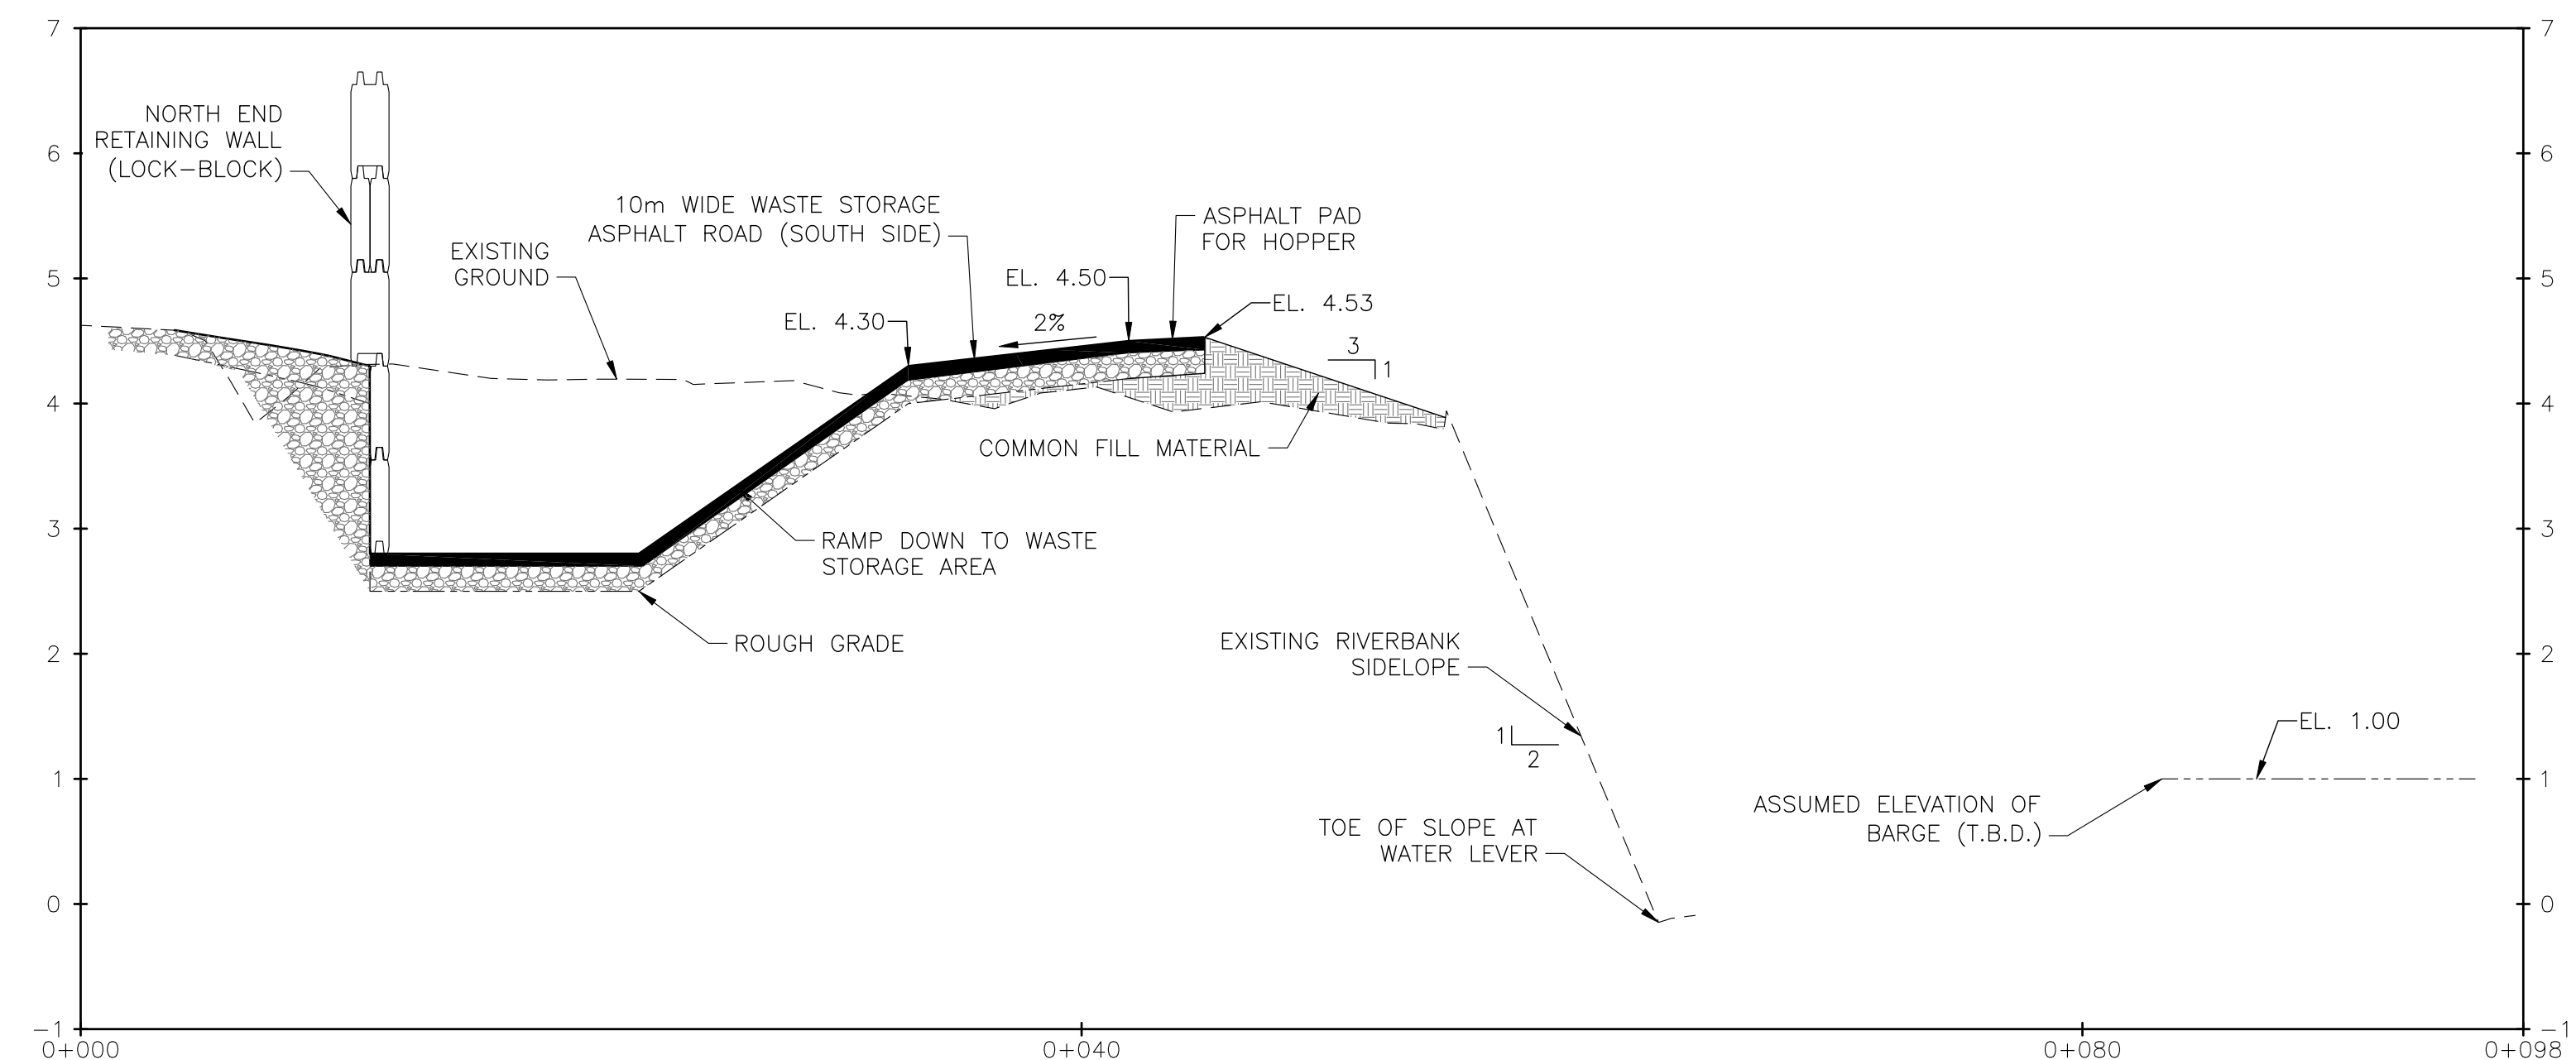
7
6
5
4
3
2
1
0
−1

NORTH END RETAINING WALL (LOCK–BLOCK)

10m WIDE WASTE STORAGE ASPHALT ROAD (SOUTH SIDE)

ASPHALT PAD FOR HOPPER

EXISTING GROUND

EL. 4.50

EL. 4.53

EL. 4.30

2%

3
1

COMMON FILL MATERIAL

RAMP DOWN TO WASTE STORAGE AREA

ROUGH GRADE

EXISTING RIVERBANK SIDELOPE

1
2

EL. 1.00

ASSUMED ELEVATION OF BARGE (T.B.D.)

TOE OF SLOPE AT WATER LEVER

7
6
5
4
3
2
1
0
−1

0+000
0+040
0+080
0+098